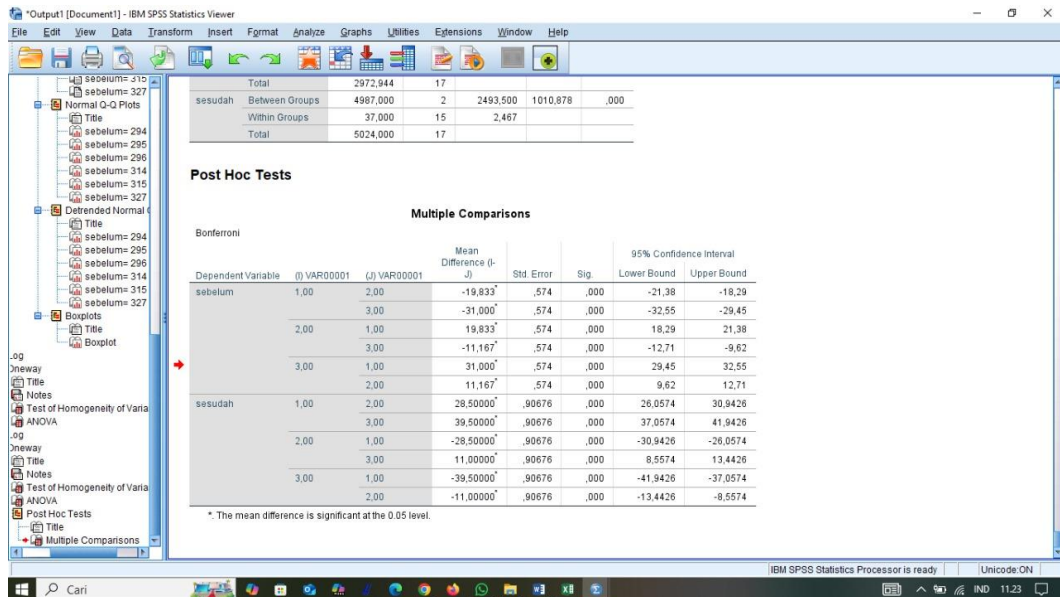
*Output1 [Document1] - IBM SPSS Statistics Viewer

File Edit View Data Transform Insert Format Analyze Graphs Utilities Extensions Window Help

sebelum= 315
sebelum= 327
Normal Q-Q Plots
Title
sebelum= 294
sebelum= 295
sebelum= 296
sebelum= 314
sebelum= 315
sebelum= 327
Detrended Normal
Title
sebelum= 294
sebelum= 295
sebelum= 296
sebelum= 314
sebelum= 315
sebelum= 327
Boxplots
Title
Boxplot
.og
Oneway
Title
Notes
Test of Homogeneity of Varia
ANOVA
.og
Oneway
Title
Notes
Test of Homogeneity of Varia
ANOVA
Post Hoc Tests
Title
Multiple Comparisons

| | | | | | | |
|---|---|---|---|---|---|---|
| | Total | 2972,944 | 17 | | | |
| sesudah | Between Groups | 4987,000 | 2 | 2493,500 | 1010,878 | ,000 |
| | Within Groups | 37,000 | 15 | 2,467 | | |
| | Total | 5024,000 | 17 | | | |

Post Hoc Tests

Multiple Comparisons

Bonferroni

| Dependent Variable | (I) VAR00001 | (J) VAR00001 | Mean Difference (I-J) | Std. Error | Sig. | 95% Confidence Interval Lower Bound | Upper Bound |
|---|---|---|---|---|---|---|---|
| sebelum | 1,00 | 2,00 | -19,833* | ,574 | ,000 | -21,38 | -18,29 |
| | | 3,00 | -31,000* | ,574 | ,000 | -32,55 | -29,45 |
| | 2,00 | 1,00 | 19,833* | ,574 | ,000 | 18,29 | 21,38 |
| | | 3,00 | -11,167* | ,574 | ,000 | -12,71 | -9,62 |
| | 3,00 | 1,00 | 31,000* | ,574 | ,000 | 29,45 | 32,55 |
| | | 2,00 | 11,167* | ,574 | ,000 | 9,62 | 12,71 |
| sesudah | 1,00 | 2,00 | 28,50000* | ,90676 | ,000 | 26,0574 | 30,9426 |
| | | 3,00 | 39,50000* | ,90676 | ,000 | 37,0574 | 41,9426 |
| | 2,00 | 1,00 | -28,50000* | ,90676 | ,000 | -30,9426 | -26,0574 |
| | | 3,00 | 11,00000* | ,90676 | ,000 | 8,5574 | 13,4426 |
| | 3,00 | 1,00 | -39,50000* | ,90676 | ,000 | -41,9426 | -37,0574 |
| | | 2,00 | -11,00000* | ,90676 | ,000 | -13,4426 | -8,5574 |

*. The mean difference is significant at the 0.05 level.

IBM SPSS Statistics Processor is ready | Unicode:ON

Cari | IND 11.23